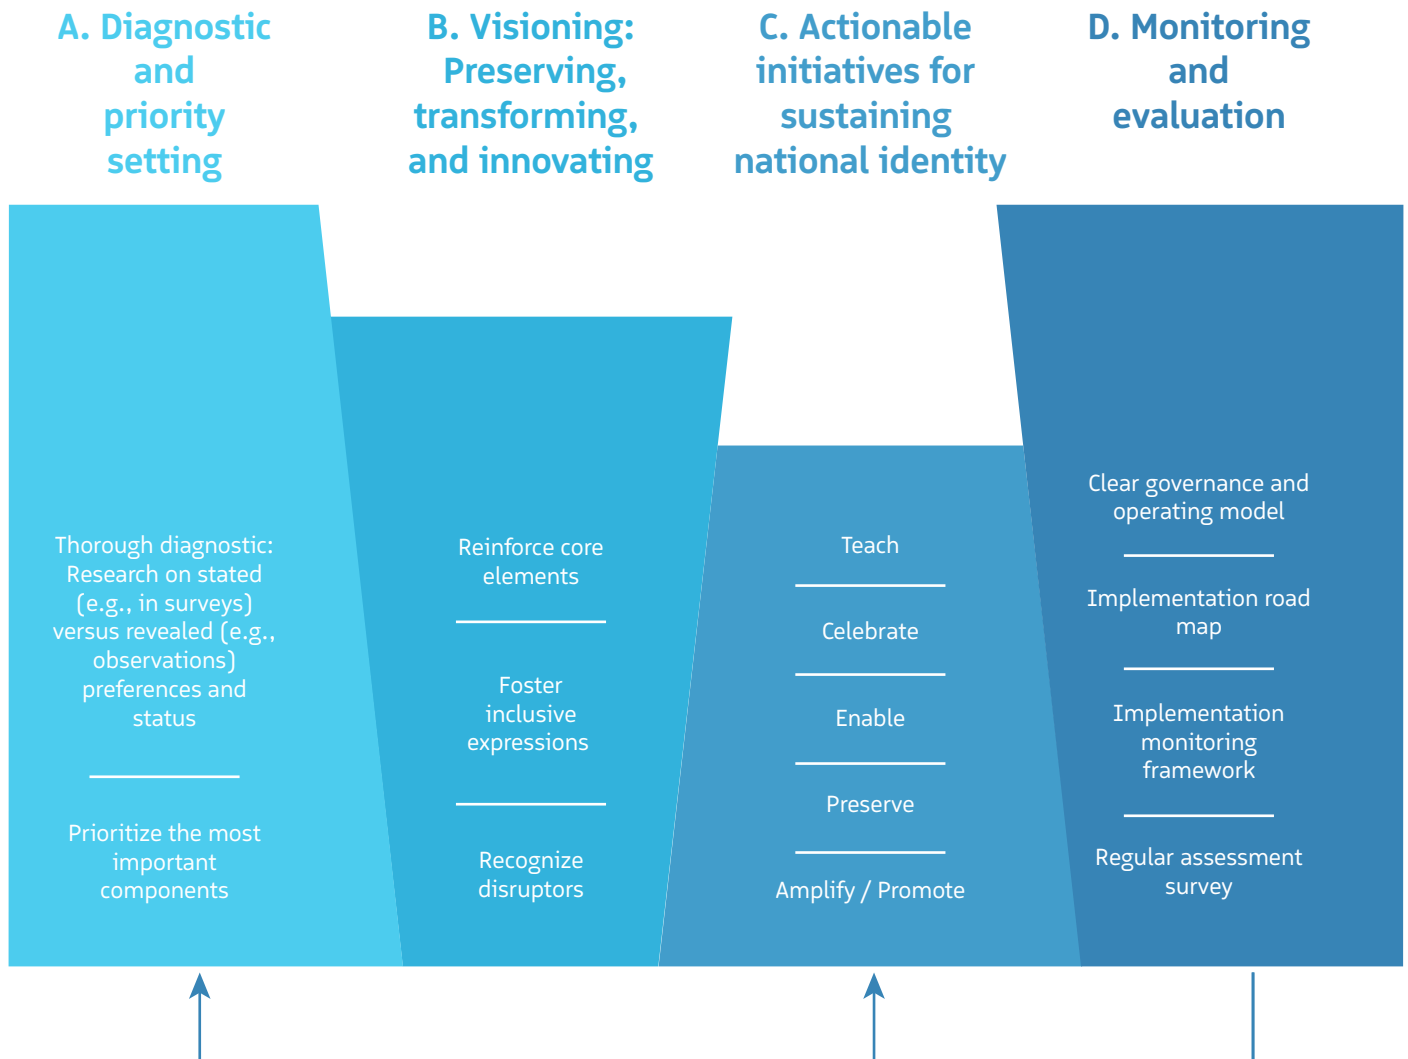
A. Diagnostic and priority setting

B. Visioning: Preserving, transforming, and innovating

C. Actionable initiatives for sustaining national identity

D. Monitoring and evaluation

Thorough diagnostic: Research on stated (e.g., in surveys) versus revealed (e.g., observations) preferences and status

Prioritize the most important components

Reinforce core elements

Foster inclusive expressions

Recognize disruptors

Teach

Celebrate

Enable

Preserve

Amplify / Promote

Clear governance and operating model

Implementation road map

Implementation monitoring framework

Regular assessment survey